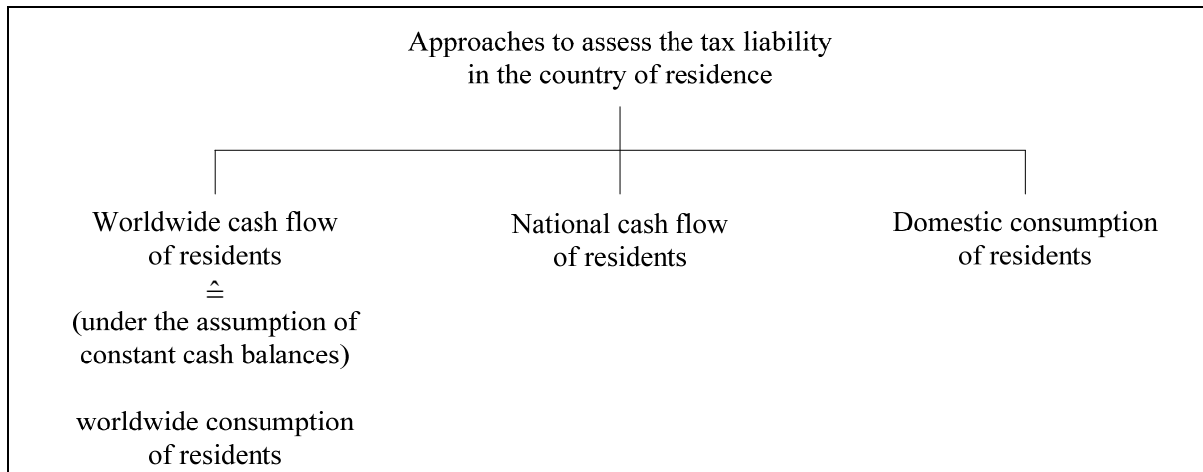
Approaches to assess the tax liability in the country of residence

Worldwide cash flow of residents
$\hat{=}$
(under the assumption of constant cash balances)

worldwide consumption of residents

National cash flow of residents

Domestic consumption of residents